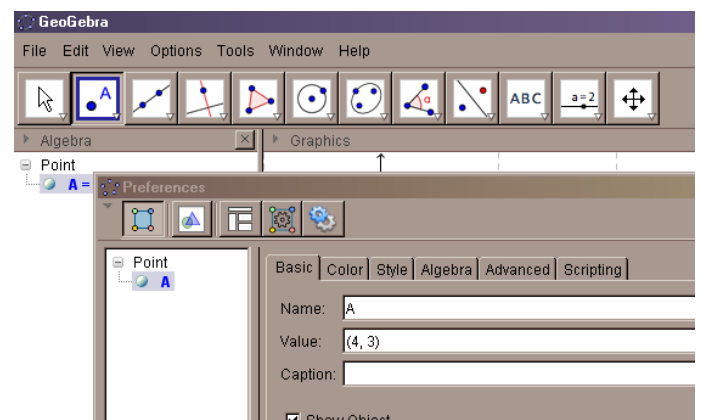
GeoGebra

File Edit View Options Tools Window Help

A

α

ABC

a=2

Algebra

Graphics

Point

A =

Preferences

Point

A

Basic Color Style Algebra Advanced Scripting

Name: A

Value: (4, 3)

Caption:

Show Object